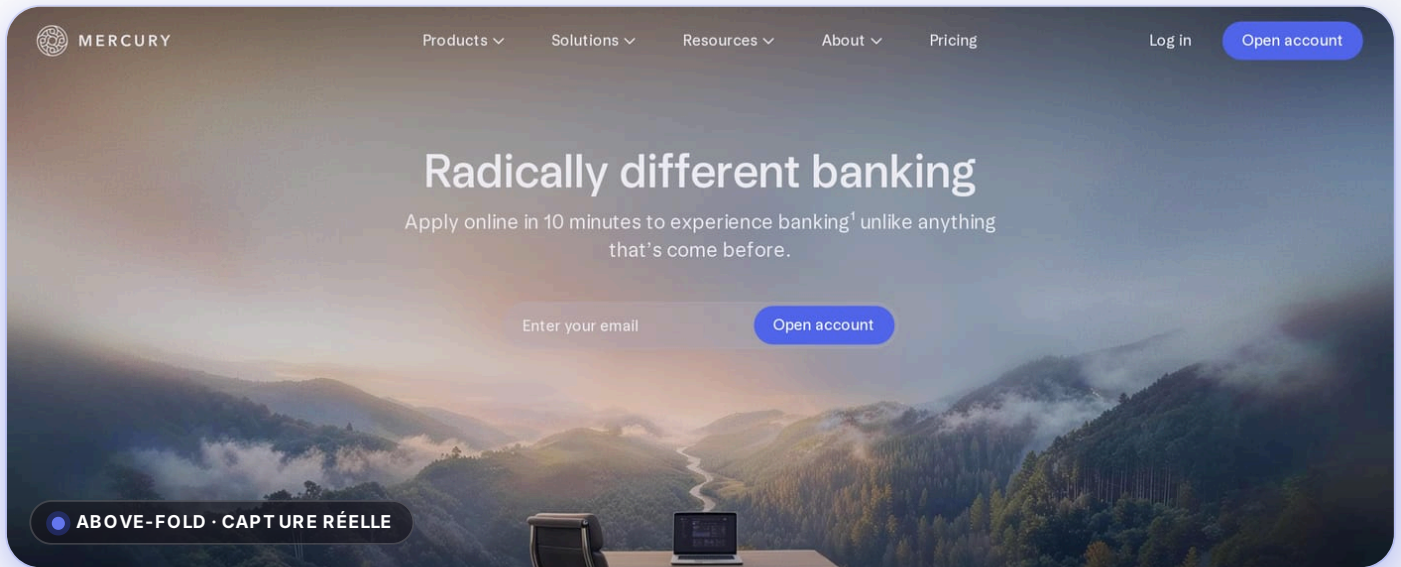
MERCURY

Products Solutions Resources About Pricing

Log in Open account

Radically different banking

Apply online in 10 minutes to experience banking¹ unlike anything that's come before.

Enter your email Open account

ABOVE-FOLD · CAPTURE RÉELLE